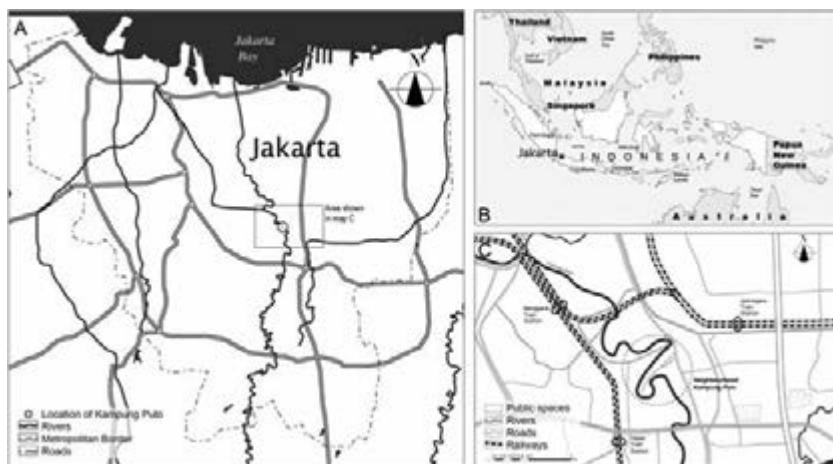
A

Jakarta Bay

N

Jakarta

Area shown in map C

Location of Kampung Pulo
Rivers
Metropolitan Border
Roads

Thailand
Vietnam
Philippines
Malaysia
Singapore
Jakarta
INDONESIA
Papua New Guinea
Australia

B

C

Neighborhood Kampung Pulo

Public spaces
Rivers
Roads
Railways